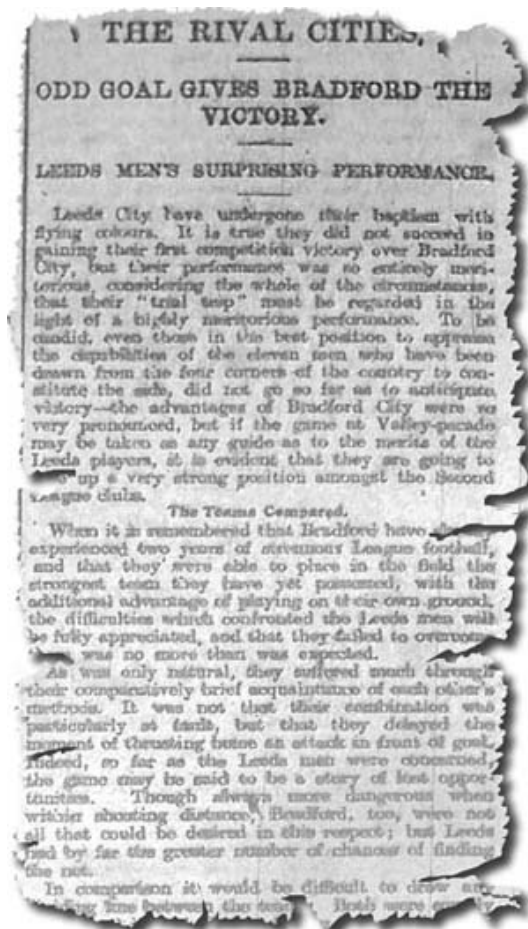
THE RIVAL CITIES.

ODD GOAL GIVES BRADFORD THE VICTORY.

LEEDS MEN'S SURPRISING PERFORMANCE.

Leeds City have undergone their baptism with flying colours. It is true they did not succeed in gaining their first competition victory over Bradford City, but their performance was so entirely meritorious, considering the whole of the circumstances, that their "trial trip" must be regarded in the light of a highly meritorious performance. To be candid, even those in the best position to appraise the capabilities of the eleven men who have been drawn from the four corners of the country to constitute the side, did not go so far as to anticipate victory—the advantages of Bradford City were so very pronounced, but if the game at Valley-parade may be taken as any guide as to the merits of the Leeds players, it is evident that they are going to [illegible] up a very strong position amongst the Second League clubs.

The Teams Compared.

When it is remembered that Bradford have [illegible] experienced two years of strenuous League football, and that they were able to place in the field the strongest team they have yet possessed, with the additional advantage of playing on their own ground, the difficulties which confronted the Leeds men will be fully appreciated, and that they failed to overcome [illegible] was no more than was expected.

As was only natural, they suffered much through their comparatively brief acquaintance of each other's methods. It was not that their combination was particularly at fault, but that they delayed the moment of thrusting home an attack in front of goal. Indeed, so far as the Leeds men were concerned, the game may be said to be a story of lost opportunities. Though always more dangerous when within shooting distance, Bradford, too, were not all that could be desired in this respect; but Leeds had by far the greater number of chances of finding the net.

In comparison it would be difficult to draw any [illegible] line between the teams. Both were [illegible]